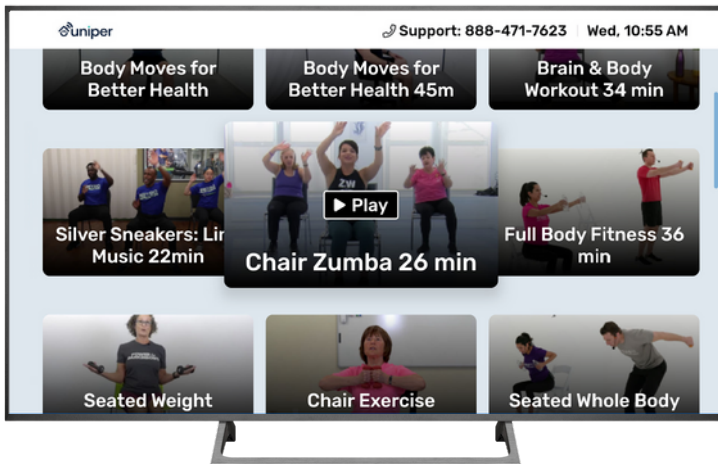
uniper

Support: 888-471-7623 | Wed, 10:55 AM

Body Moves for Better Health

Body Moves for Better Health 45m

Brain & Body Workout 34 min

Silver Sneakers: Lir Music 22min

ZW

▶ Play

Chair Zumba 26 min

Full Body Fitness 36 min

Seated Weight

Chair Exercise

Seated Whole Body